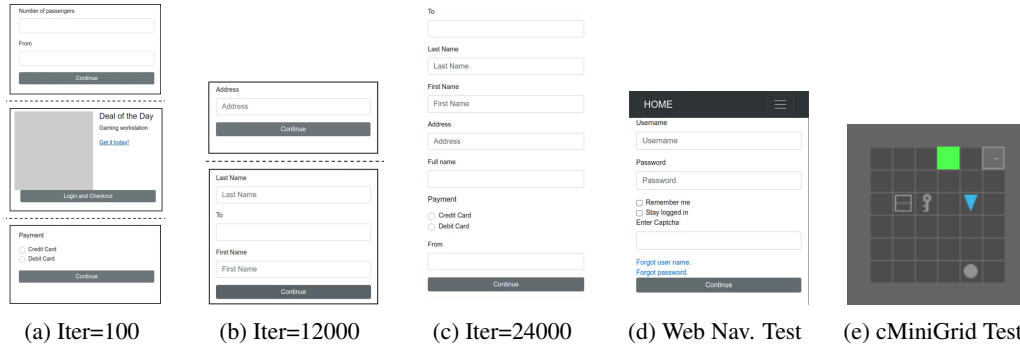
Number of passengers

From

Continue

Deal of the Day

Gaming workstation

Get it today!

Login and Checkout

Payment

Credit Card

Debit Card

Continue

(a) Iter=100

Address

Address

Continue

Last Name

Last Name

To

First Name

First Name

Continue

(b) Iter=12000

To

Last Name

Last Name

First Name

First Name

Address

Address

Full name

Payment

Credit Card

Debit Card

From

Continue

(c) Iter=24000

HOME

Username

Username

Password

Password

Remember me

Stay logged in

Enter Captcha

Forgot user name.

Forgot password.

Continue

(d) Web Nav. Test

(e) cMiniGrid Test